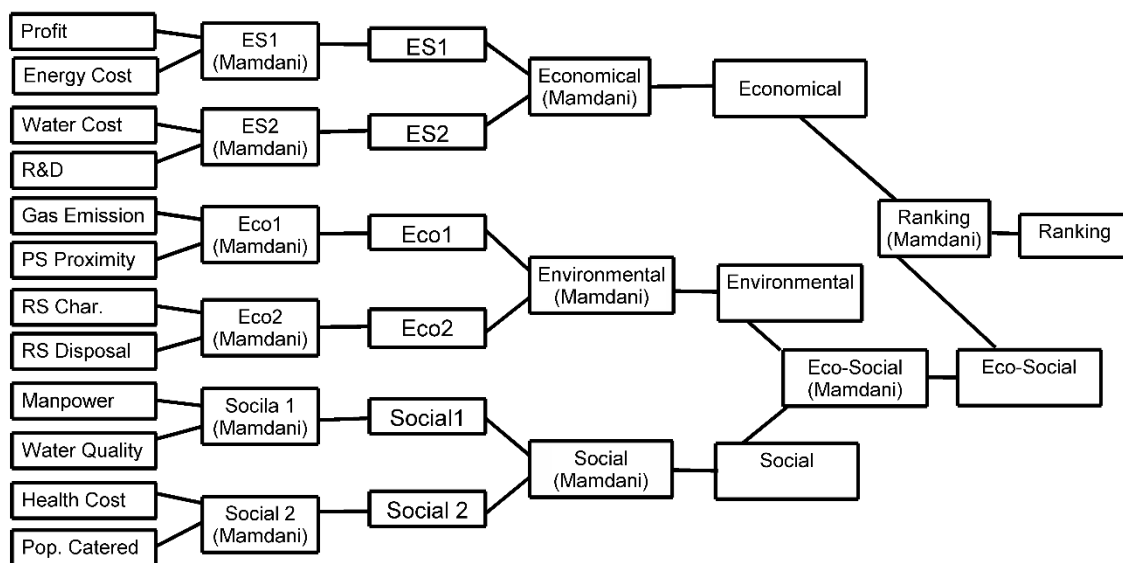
Profit
Energy Cost
ES1 (Mamdani)
ES1
Water Cost
R&D
ES2 (Mamdani)
ES2
Economical (Mamdani)
Economical
Gas Emission
PS Proximity
Eco1 (Mamdani)
Eco1
RS Char.
RS Disposal
Eco2 (Mamdani)
Eco2
Environmental (Mamdani)
Environmental
Ranking (Mamdani)
Ranking
Manpower
Water Quality
Socila 1 (Mamdani)
Social1
Health Cost
Pop. Catered
Social 2 (Mamdani)
Social 2
Social (Mamdani)
Social
Eco-Social (Mamdani)
Eco-Social